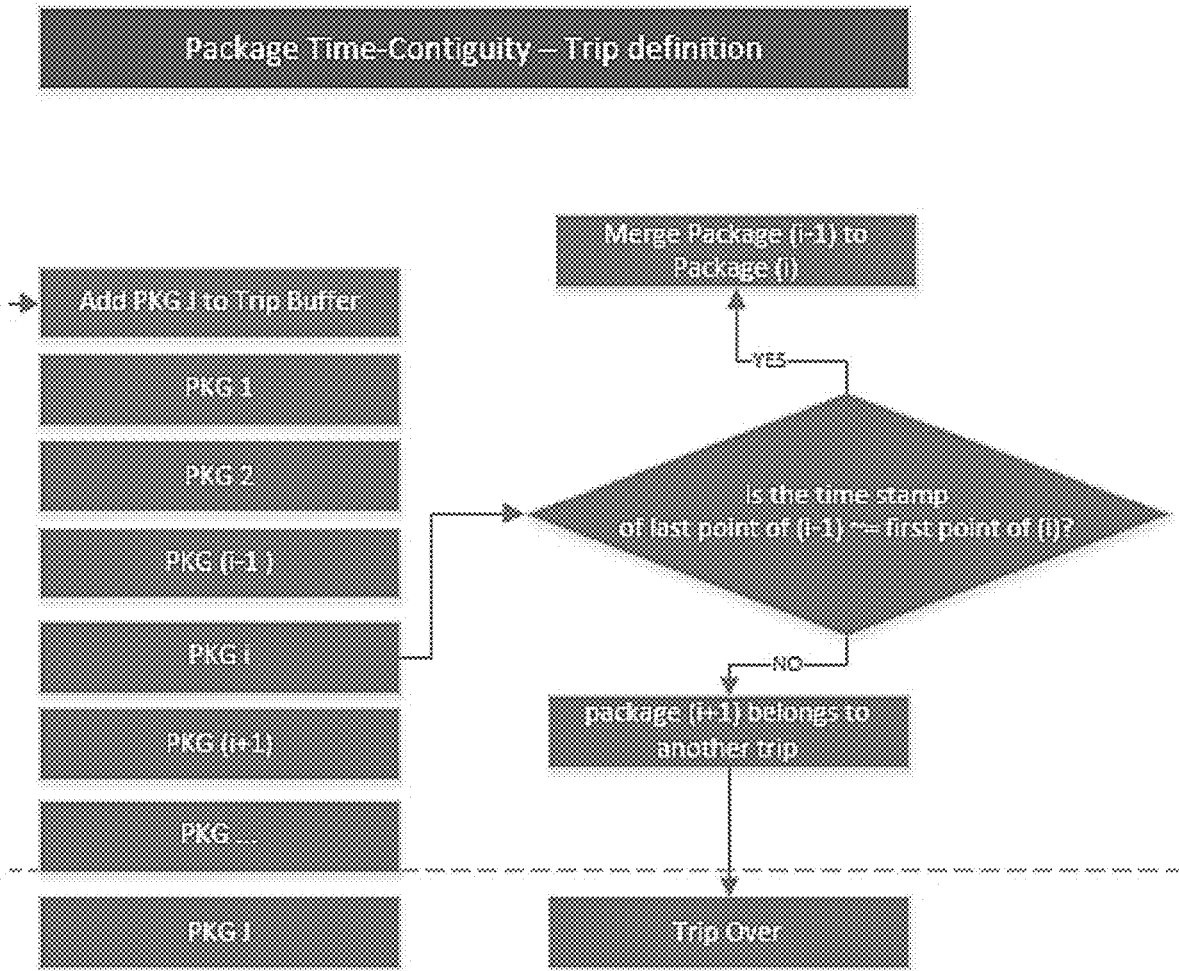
Package Time-Contiguity – Trip definition

Merge Package (i-1) to Package (i)

Add PKG I to Trip Buffer

YES

PKG 1

PKG 2

Is the time stamp of last point of (i-1) ~= first point of (i)?

PKG (i-1 )

PKG i

NO

package (i+1) belongs to another trip

PKG (i+1)

PKG ...

PKG I

Trip Over